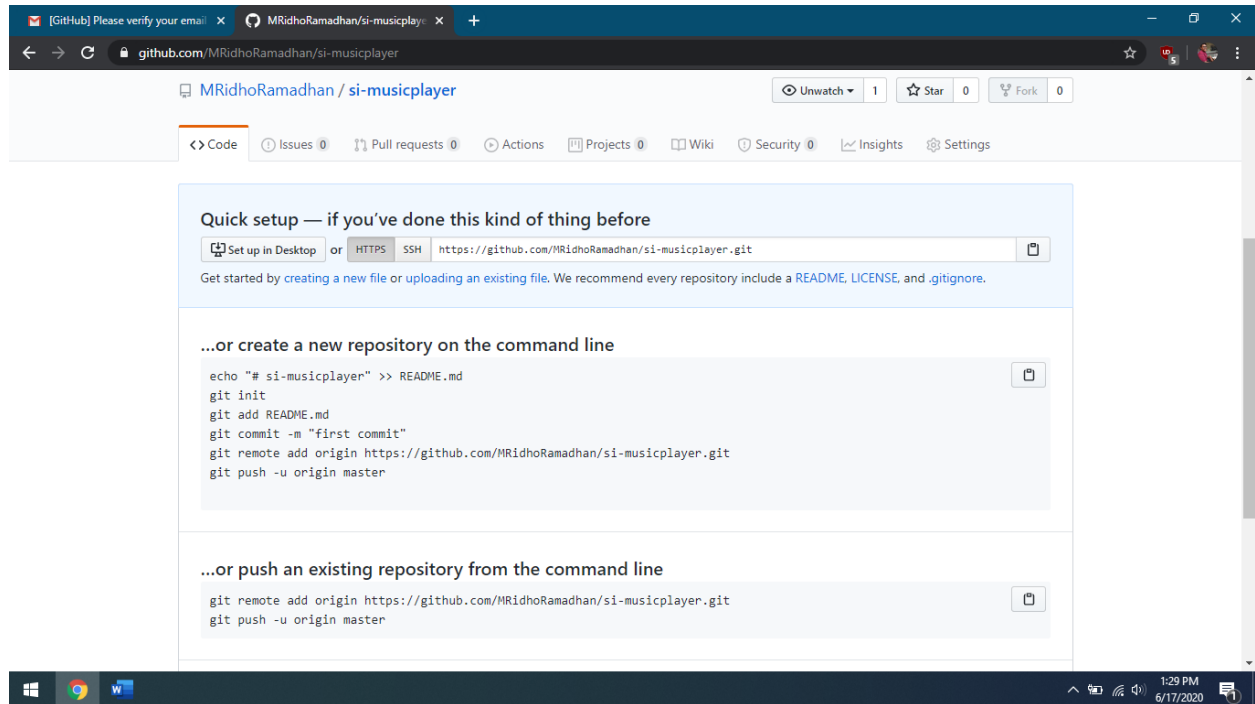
[GitHub] Please verify your email ×
MRidhoRamadhan/si-musicplaye ×
+

github.com/MRidhoRamadhan/si-musicplayer

MRidhoRamadhan / si-musicplayer

Unwatch 1 Star 0 Fork 0

Code Issues 0 Pull requests 0 Actions Projects 0 Wiki Security 0 Insights Settings

Quick setup — if you've done this kind of thing before

Set up in Desktop or HTTPS SSH https://github.com/MRidhoRamadhan/si-musicplayer.git

Get started by creating a new file or uploading an existing file. We recommend every repository include a README, LICENSE, and .gitignore.

...or create a new repository on the command line

```
echo "# si-musicplayer" >> README.md
git init
git add README.md
git commit -m "first commit"
git remote add origin https://github.com/MRidhoRamadhan/si-musicplayer.git
git push -u origin master
```

...or push an existing repository from the command line

```
git remote add origin https://github.com/MRidhoRamadhan/si-musicplayer.git
git push -u origin master
```

1:29 PM
6/17/2020